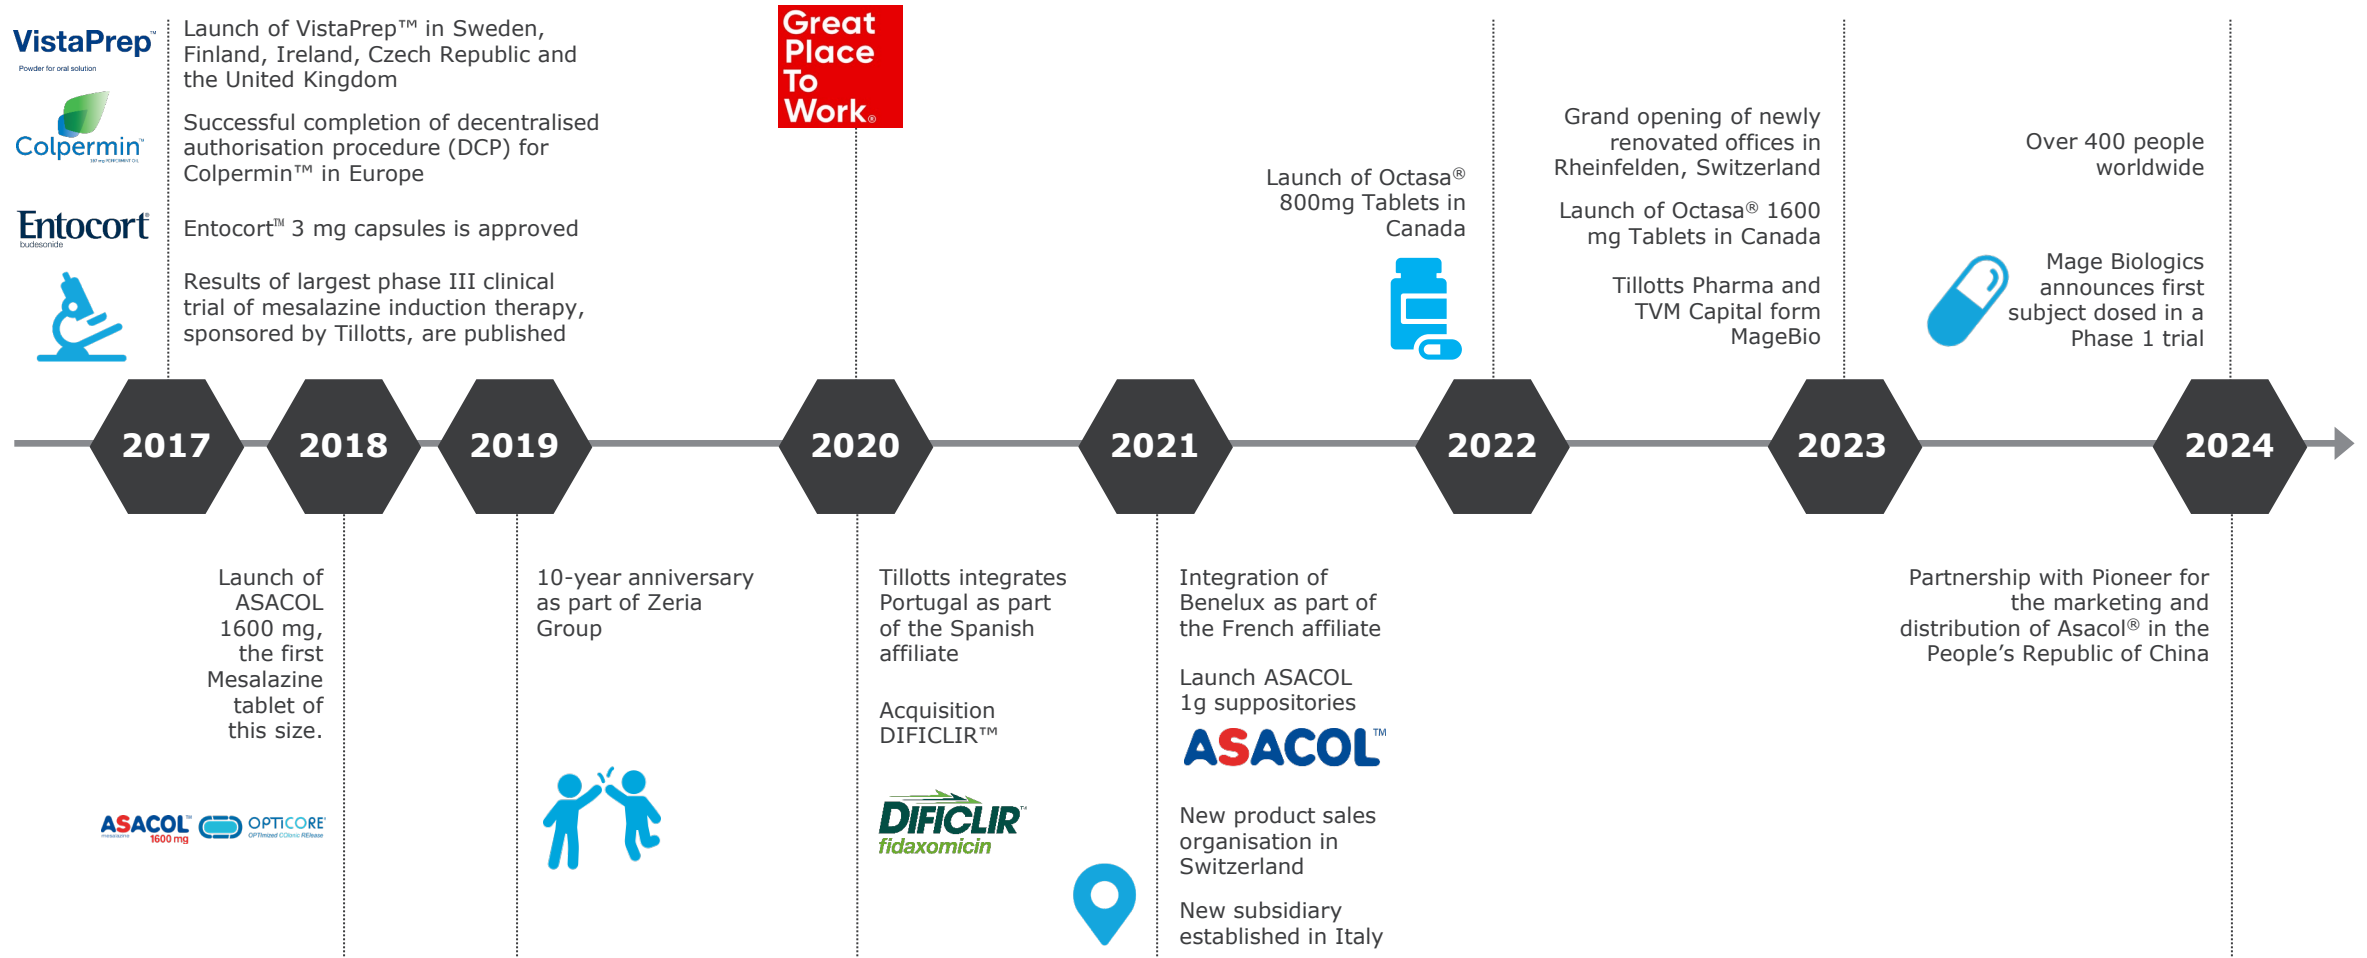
VistaPrep™
Powder for oral solution

Colpermin™

Entocort
budesonide

Launch of VistaPrep™ in Sweden, Finland, Ireland, Czech Republic and the United Kingdom

Successful completion of decentralised authorisation procedure (DCP) for Colpermin™ in Europe

Entocort™ 3 mg capsules is approved

Results of largest phase III clinical trial of mesalazine induction therapy, sponsored by Tillotts, are published

Great Place To Work®

Launch of Octasa® 800mg Tablets in Canada

Grand opening of newly renovated offices in Rheinfelden, Switzerland

Launch of Octasa® 1600 mg Tablets in Canada

Tillotts Pharma and TVM Capital form MageBio

Over 400 people worldwide

Mage Biologics announces first subject dosed in a Phase 1 trial

2017

2018

2019

2020

2021

2022

2023

2024

Launch of ASACOL 1600 mg, the first Mesalazine tablet of this size.

ASACOL™ 1600 mg OPTICORE™

10-year anniversary as part of Zeria Group

Tillotts integrates Portugal as part of the Spanish affiliate

Acquisition DIFICLIR™

DIFICLIR™ fidaxomicin

Integration of Benelux as part of the French affiliate

Launch ASACOL 1g suppositories

ASACOL™

New product sales organisation in Switzerland

New subsidiary established in Italy

Partnership with Pioneer for the marketing and distribution of Asacol® in the People’s Republic of China